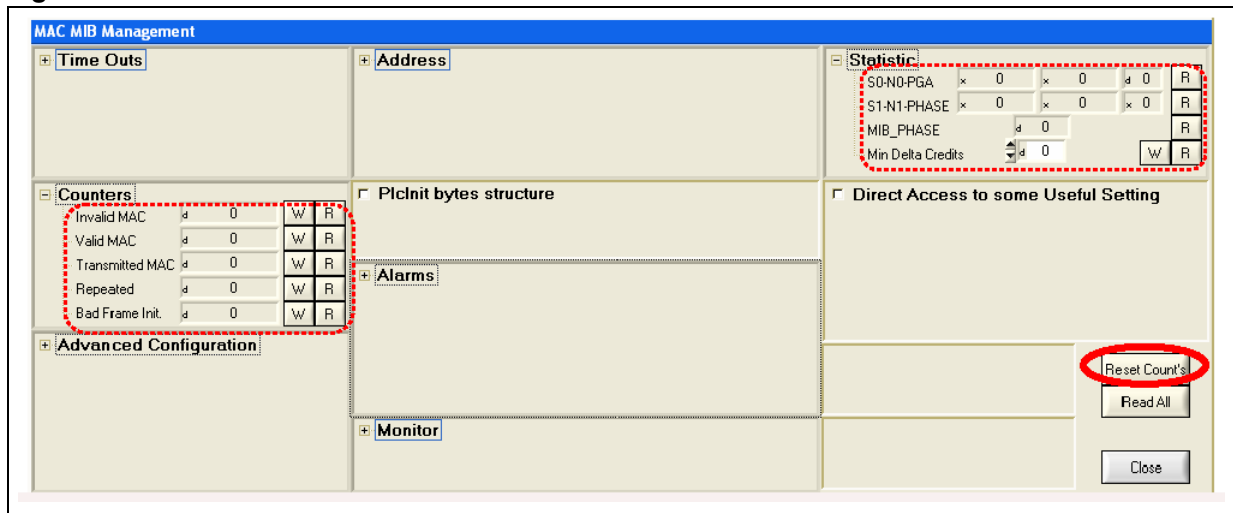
MAC MIB Management

Time Outs

Address

Statistic

S0-N0-PGA x 0 x 0 d 0 R
S1-N1-PHASE x 0 x 0 x 0 R
MIB_PHASE d 0 R
Min Delta Credits d 0 W R

Counters

| | | | |
|---|---|---|---|
| Invalid MAC | d 0 | W | R |
| Valid MAC | d 0 | W | R |
| Transmitted MAC | d 0 | W | R |
| Repeated | d 0 | W | R |
| Bad Frame Init. | d 0 | W | R |

PlcInit bytes structure

Direct Access to some Useful Setting

Alarms

Advanced Configuration

Reset Count's

Read All

Monitor

Close